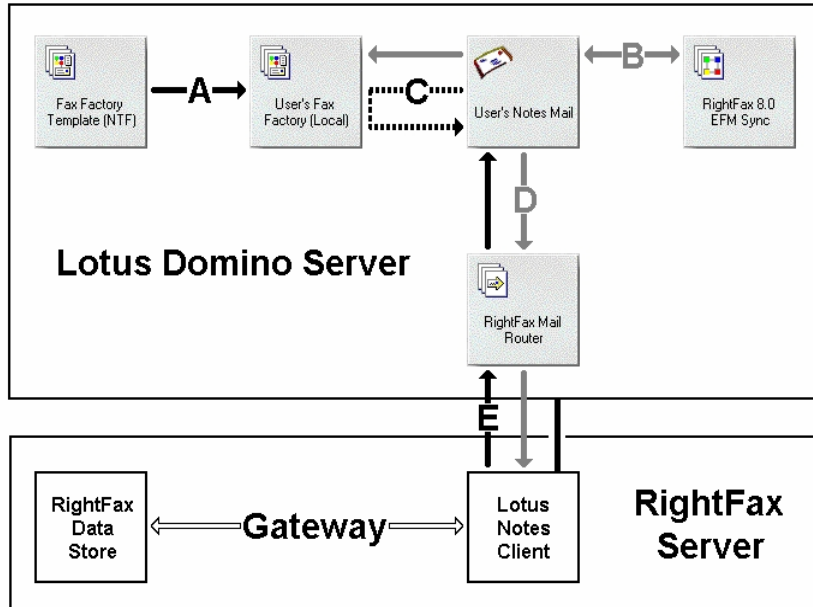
Fax Factory Template (NTF)

A

User's Fax Factory (Local)

C

User's Notes Mail

B

RightFax 8.0 EFM Sync

D

Lotus Domino Server

RightFax Mail Router

E

RightFax Data Store

Gateway

Lotus Notes Client

RightFax Server